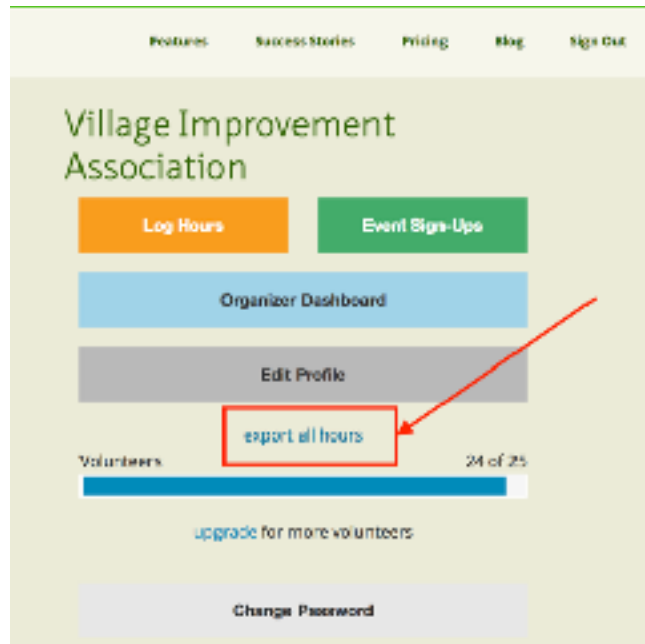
Features Success Stories Pricing Blog Sign Out

Village Improvement Association

Log Hours

Event Sign-Ups

Organizer Dashboard

Edit Profile

export all hours

Volunteers 24 of 25

upgrade for more volunteers

Change Password